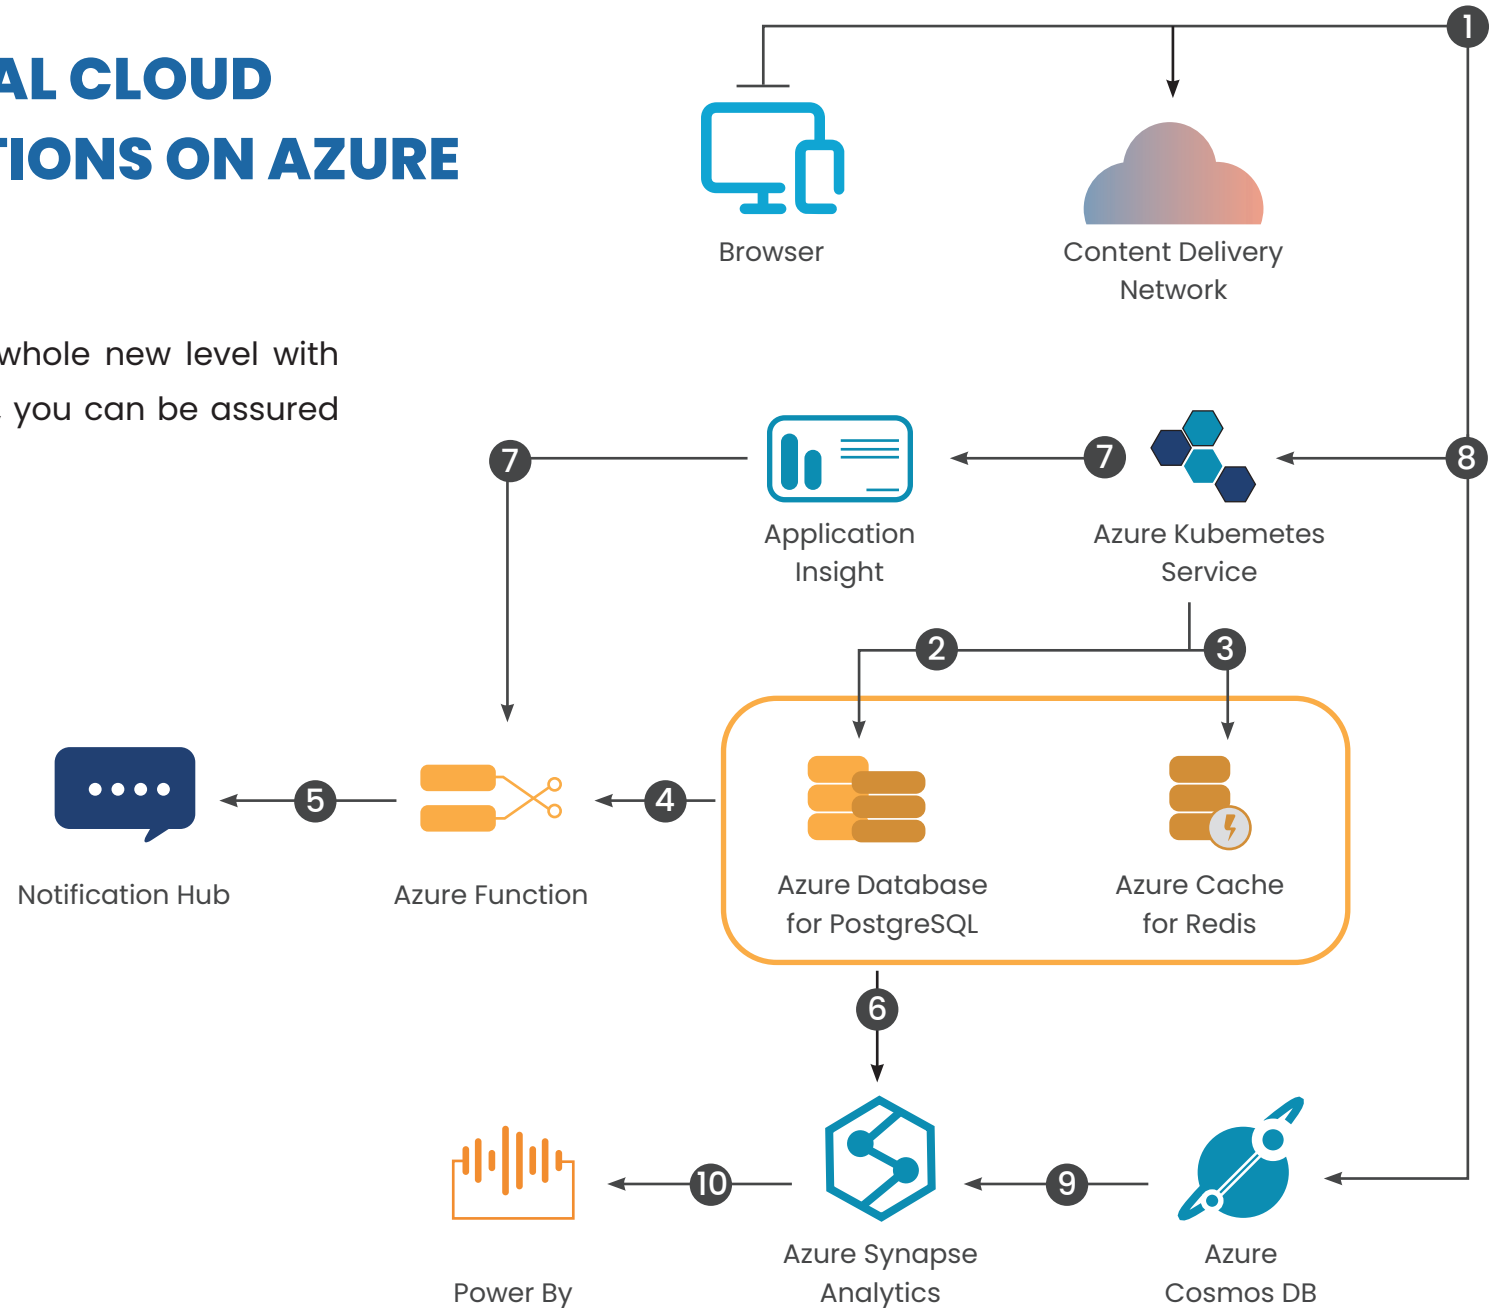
AL CLOUD
IONS ON AZURE

whole new level with
you can be assured

1

Browser

Content Delivery Network

7

Application Insight

7

Azure Kubemetes Service

8

2

3

Notification Hub

5

Azure Function

4

Azure Database for PostgreSQL

Azure Cache for Redis

6

Power By

10

Azure Synapse Analytics

9

Azure Cosmos DB